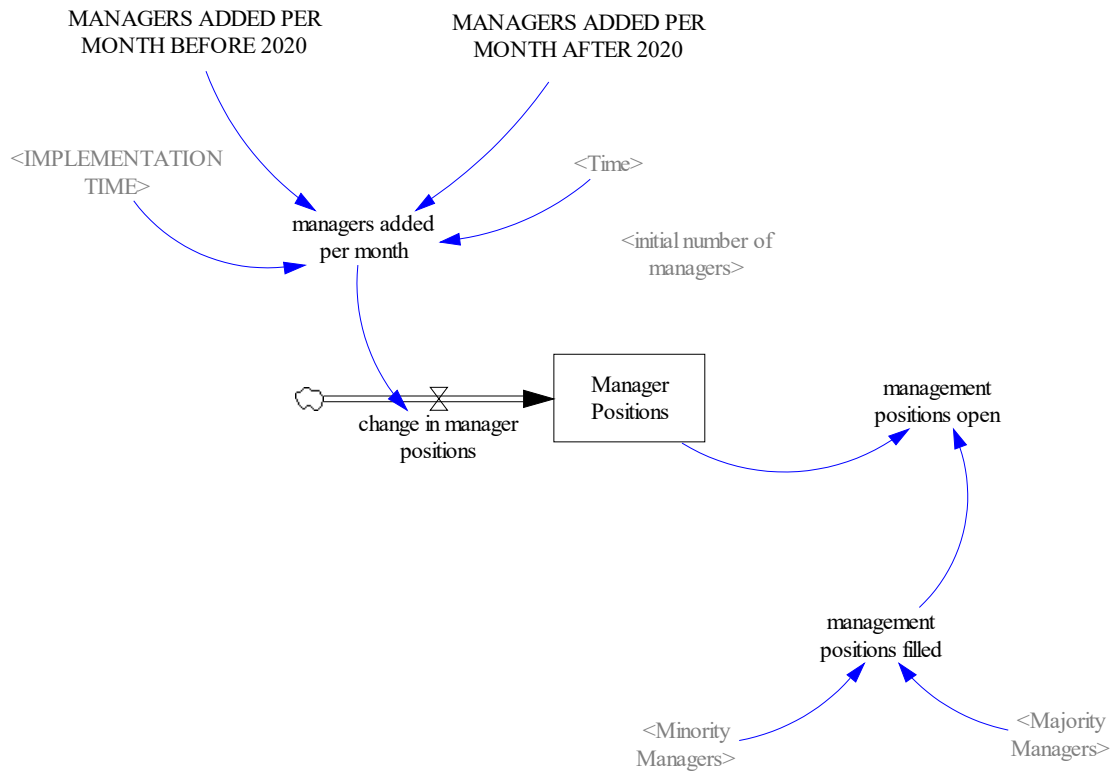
MANAGERS ADDED PER MONTH BEFORE 2020

MANAGERS ADDED PER MONTH AFTER 2020

<IMPLEMENTATION TIME>

<Time>

managers added per month

<initial number of managers>

change in manager positions

Manager Positions

management positions open

management positions filled

<Minority Managers>

<Majority Managers>